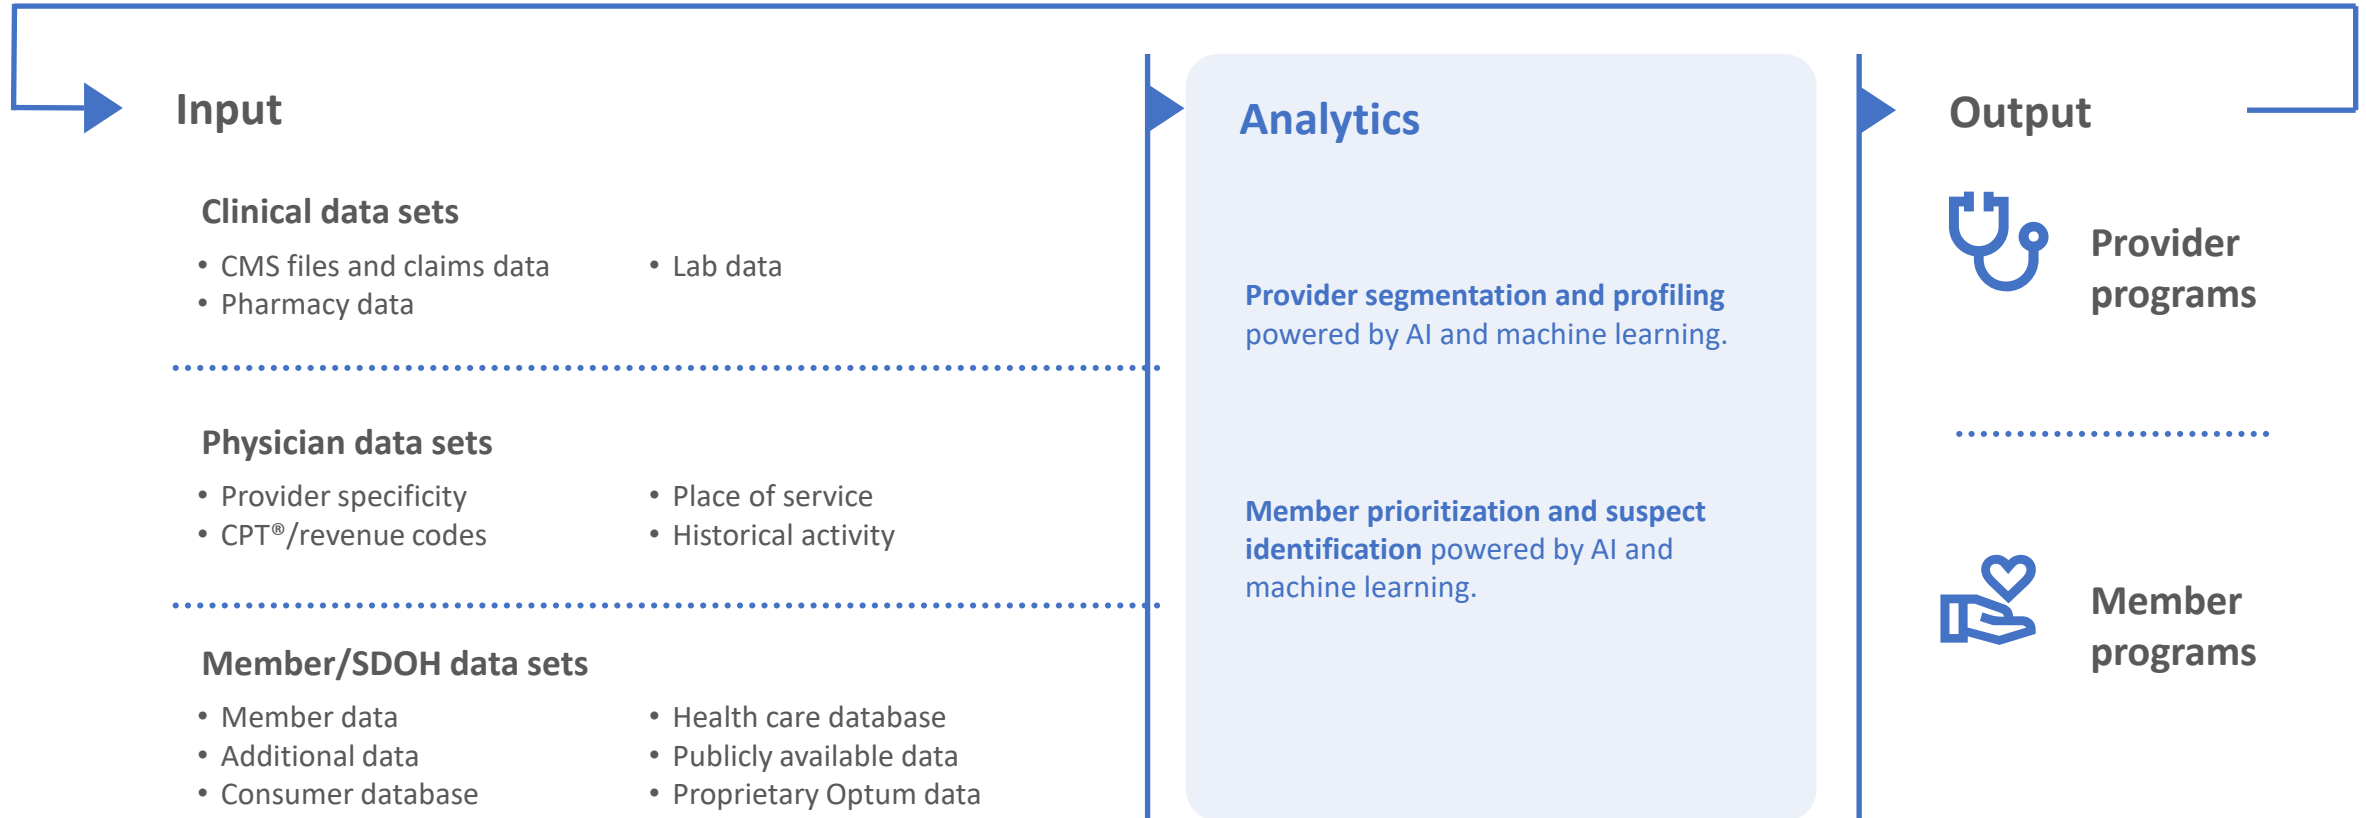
Input

Clinical data sets

- CMS files and claims data
- Pharmacy data
- Lab data

Physician data sets

- Provider specificity
- CPT®/revenue codes
- Place of service
- Historical activity

Member/SDOH data sets

- Member data
- Additional data
- Consumer database
- Health care database
- Publicly available data
- Proprietary Optum data

Analytics

Provider segmentation and profiling powered by AI and machine learning.

Member prioritization and suspect identification powered by AI and machine learning.

Output

Provider programs

Member programs